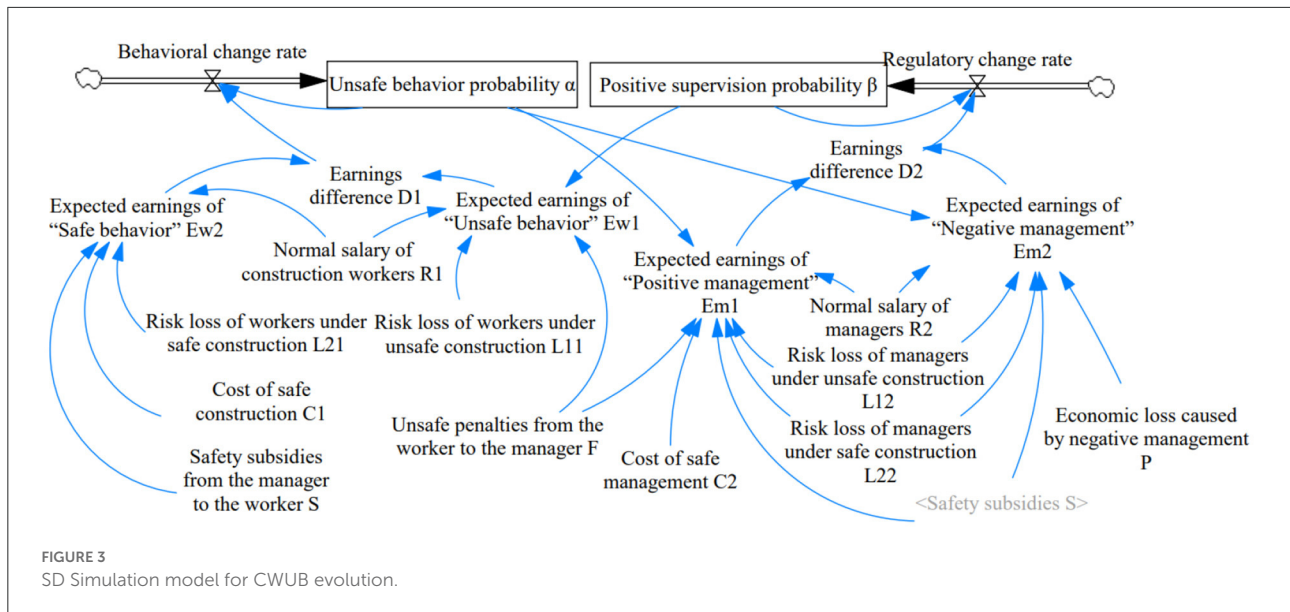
Behavioral change rate

Unsafe behavior probability α

Positive supervision probability β

Regulatory change rate

Earnings difference D1

Expected earnings of "Unsafe behavior" Ew1

Earnings difference D2

Expected earnings of "Safe behavior" Ew2

Expected earnings of "Negative management" Em2

Normal salary of construction workers R1

Expected earnings of "Positive management" Em1

Normal salary of managers R2

Risk loss of workers under safe construction L21

Risk loss of workers under unsafe construction L11

Risk loss of managers under unsafe construction L12

Cost of safe construction C1

Unsafe penalties from the worker to the manager F

Risk loss of managers under safe construction L22

Economic loss caused by negative management P

Safety subsidies from the manager to the worker S

Cost of safe management C2

<Safety subsidies S>

FIGURE 3
SD Simulation model for CWUB evolution.